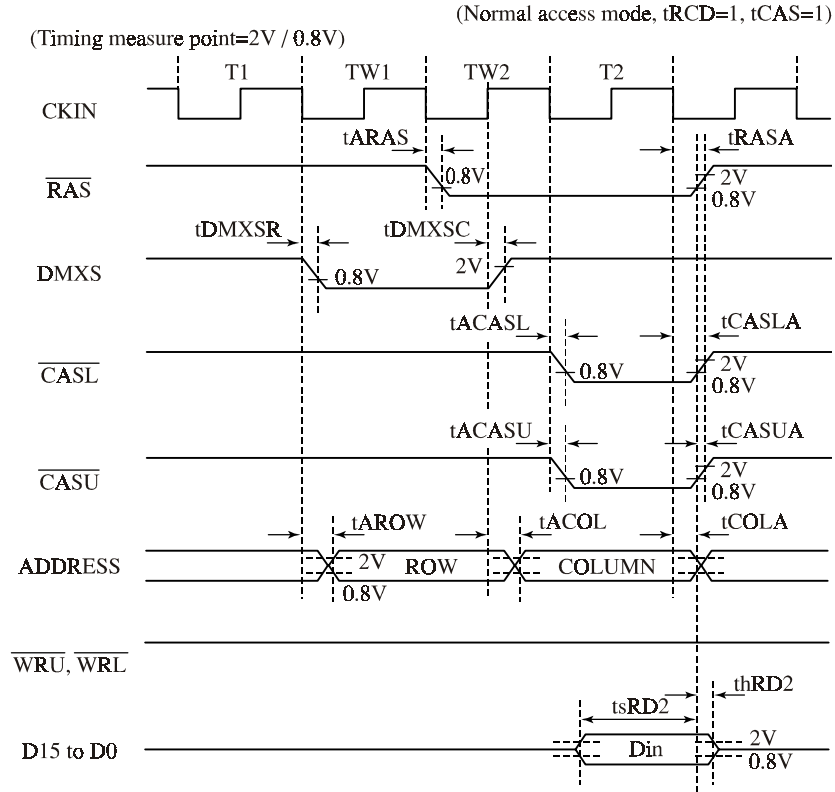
(Normal access mode, tRCD=1, tCAS=1)
(Timing measure point=2V / 0.8V)

T1 TW1 TW2 T2

CKIN

tARAS tRASA

$\overline{RAS}$ 0.8V 2V 0.8V

tDMXSR tDMXSC

DMXS 0.8V 2V

tACASL tCASLA

$\overline{CASL}$ 0.8V 2V 0.8V

tACASU tCASUA

$\overline{CASU}$ 0.8V 2V 0.8V

tAROW tACOL tCOLA

ADDRESS 2V ROW COLUMN 0.8V

$\overline{WRU}$, $\overline{WRL}$

tsRD2 thRD2

D15 to D0 Din 2V 0.8V